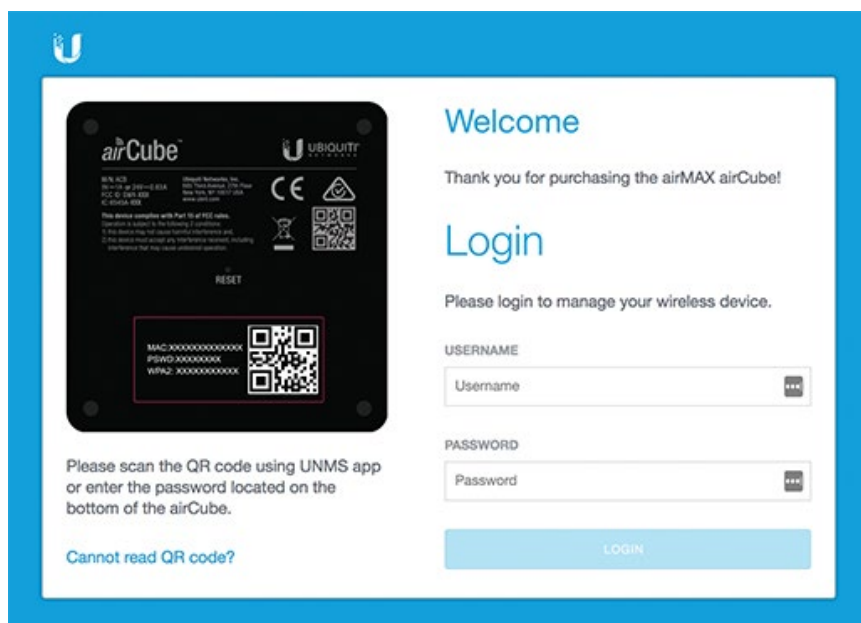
airCube™

UBIQUITI NETWORKS

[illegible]

This device complies with Part 15 of FCC rules. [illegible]

CE

RESET

MAC:XXXXXXXXXXXXX
PSWD:XXXXXXXX
WPA2: XXXXXXXXXXX

Please scan the QR code using UNMS app or enter the password located on the bottom of the airCube.

Cannot read QR code?

Welcome

Thank you for purchasing the airMAX airCube!

Login

Please login to manage your wireless device.

USERNAME

Username

PASSWORD

Password

LOGIN